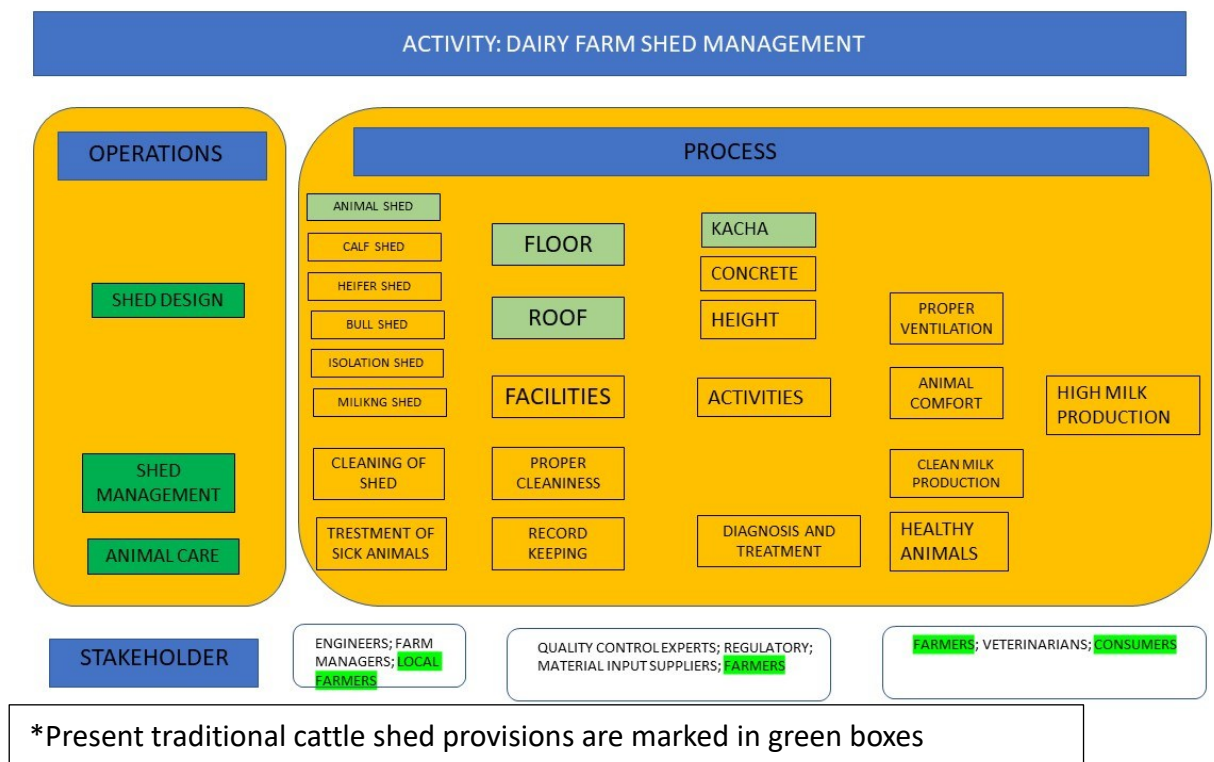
ACTIVITY: DAIRY FARM SHED MANAGEMENT

OPERATIONS

SHED DESIGN

SHED MANAGEMENT

ANIMAL CARE

PROCESS

ANIMAL SHED

CALF SHED

HEIFER SHED

BULL SHED

ISOLATION SHED

MILIKNG SHED

CLEANING OF SHED

TRESTMENT OF SICK ANIMALS

FLOOR

ROOF

FACILITIES

PROPER CLEANINESS

RECORD KEEPING

KACHA

CONCRETE

HEIGHT

ACTIVITIES

DIAGNOSIS AND TREATMENT

PROPER VENTILATION

ANIMAL COMFORT

CLEAN MILK PRODUCTION

HEALTHY ANIMALS

HIGH MILK PRODUCTION

STAKEHOLDER

ENGINEERS; FARM MANAGERS; LOCAL FARMERS

QUALITY CONTROL EXPERTS; REGULATORY; MATERIAL INPUT SUPPLIERS; FARMERS

FARMERS; VETERINARIANS; CONSUMERS

*Present traditional cattle shed provisions are marked in green boxes